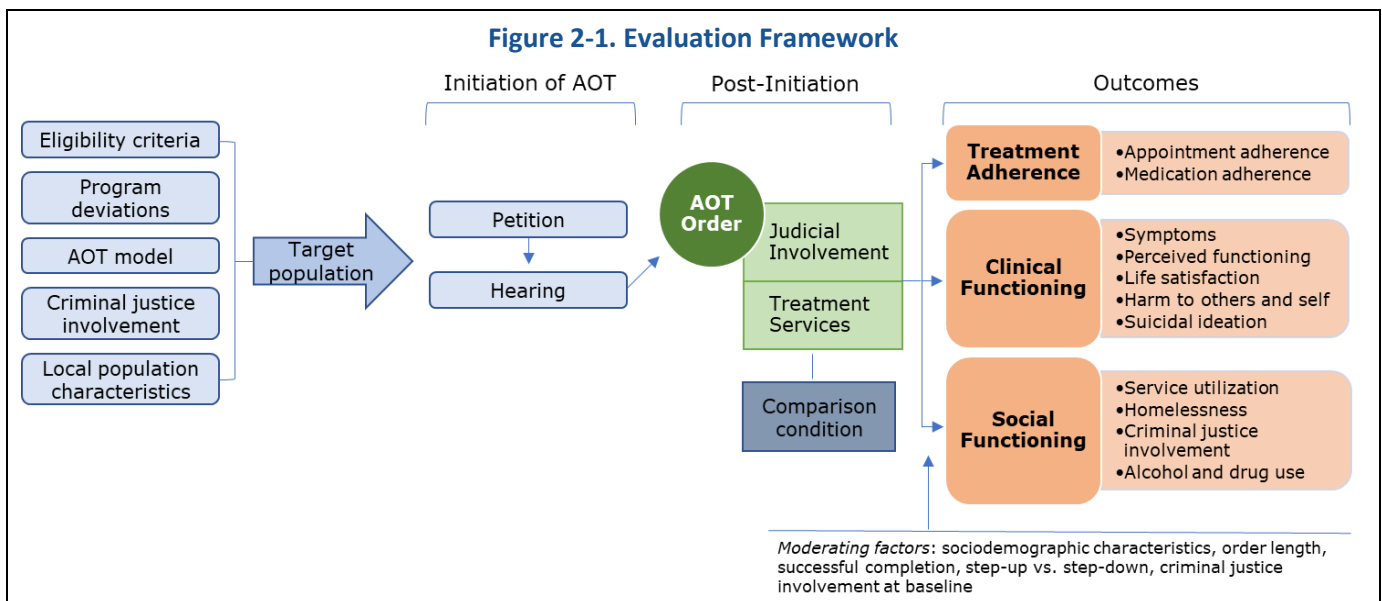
Figure 2-1. Evaluation Framework

Initiation of AOT

Post-Initiation

Outcomes

Eligibility criteria

Program deviations

AOT model

Criminal justice involvement

Local population characteristics

Target population

Petition

Hearing

AOT Order

Judicial Involvement

Treatment Services

Comparison condition

Treatment Adherence

•Appointment adherence
•Medication adherence

Clinical Functioning

•Symptoms
•Perceived functioning
•Life satisfaction
•Harm to others and self
•Suicidal ideation

Social Functioning

•Service utilization
•Homelessness
•Criminal justice involvement
•Alcohol and drug use

*Moderating factors*: sociodemographic characteristics, order length, successful completion, step-up vs. step-down, criminal justice involvement at baseline